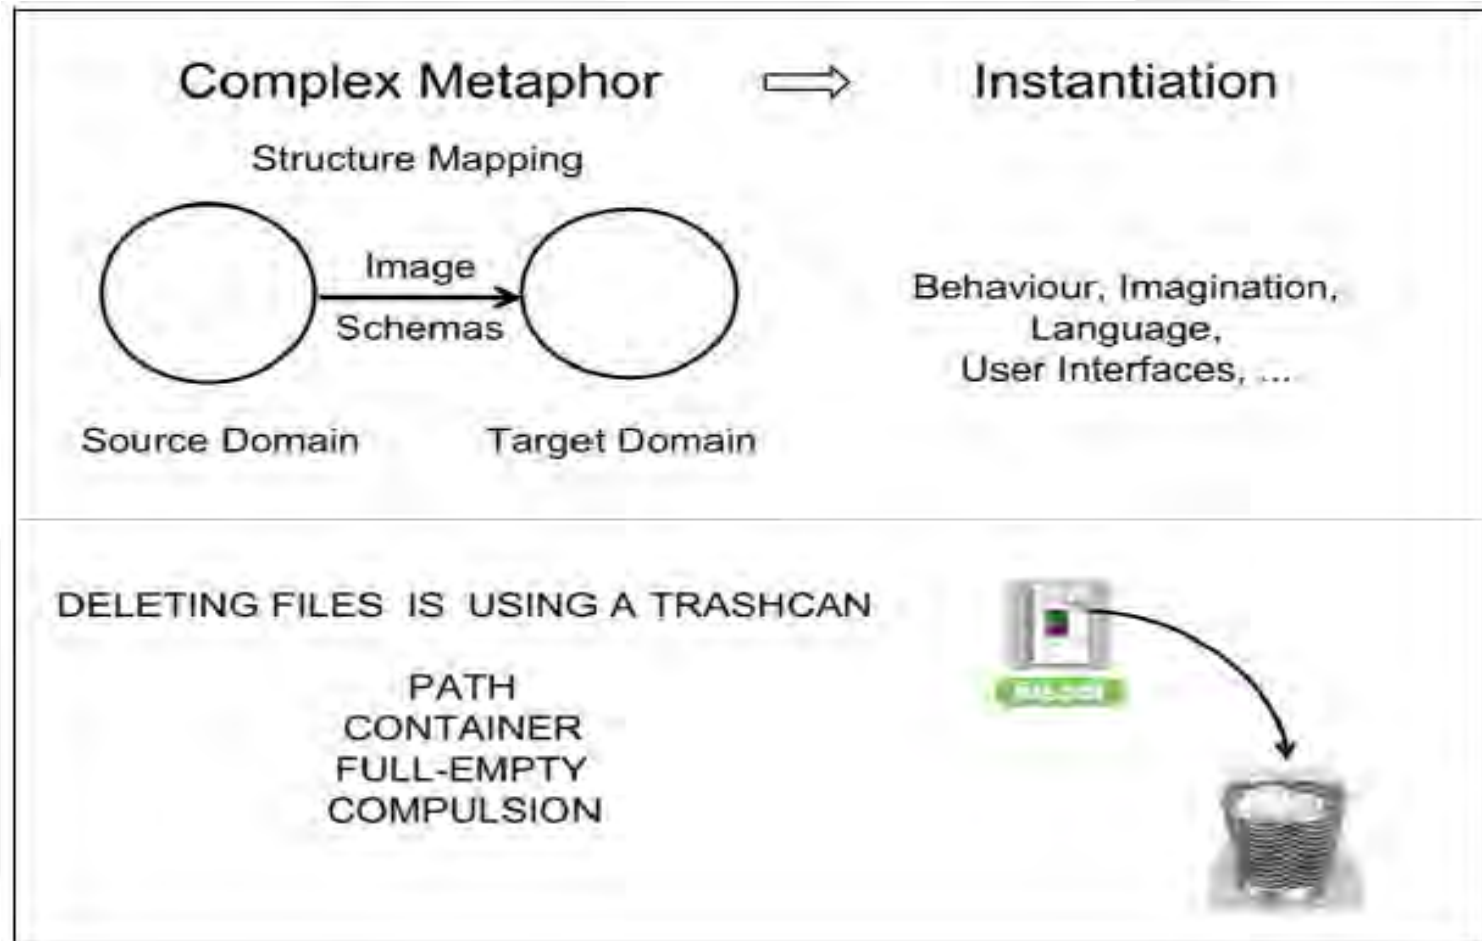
Complex Metaphor ⟹ Instantiation

Structure Mapping

Image

Schemas

Source Domain Target Domain

Behaviour, Imagination,
Language,
User Interfaces, ...

DELETING FILES IS USING A TRASHCAN

PATH
CONTAINER
FULL-EMPTY
COMPULSION

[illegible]